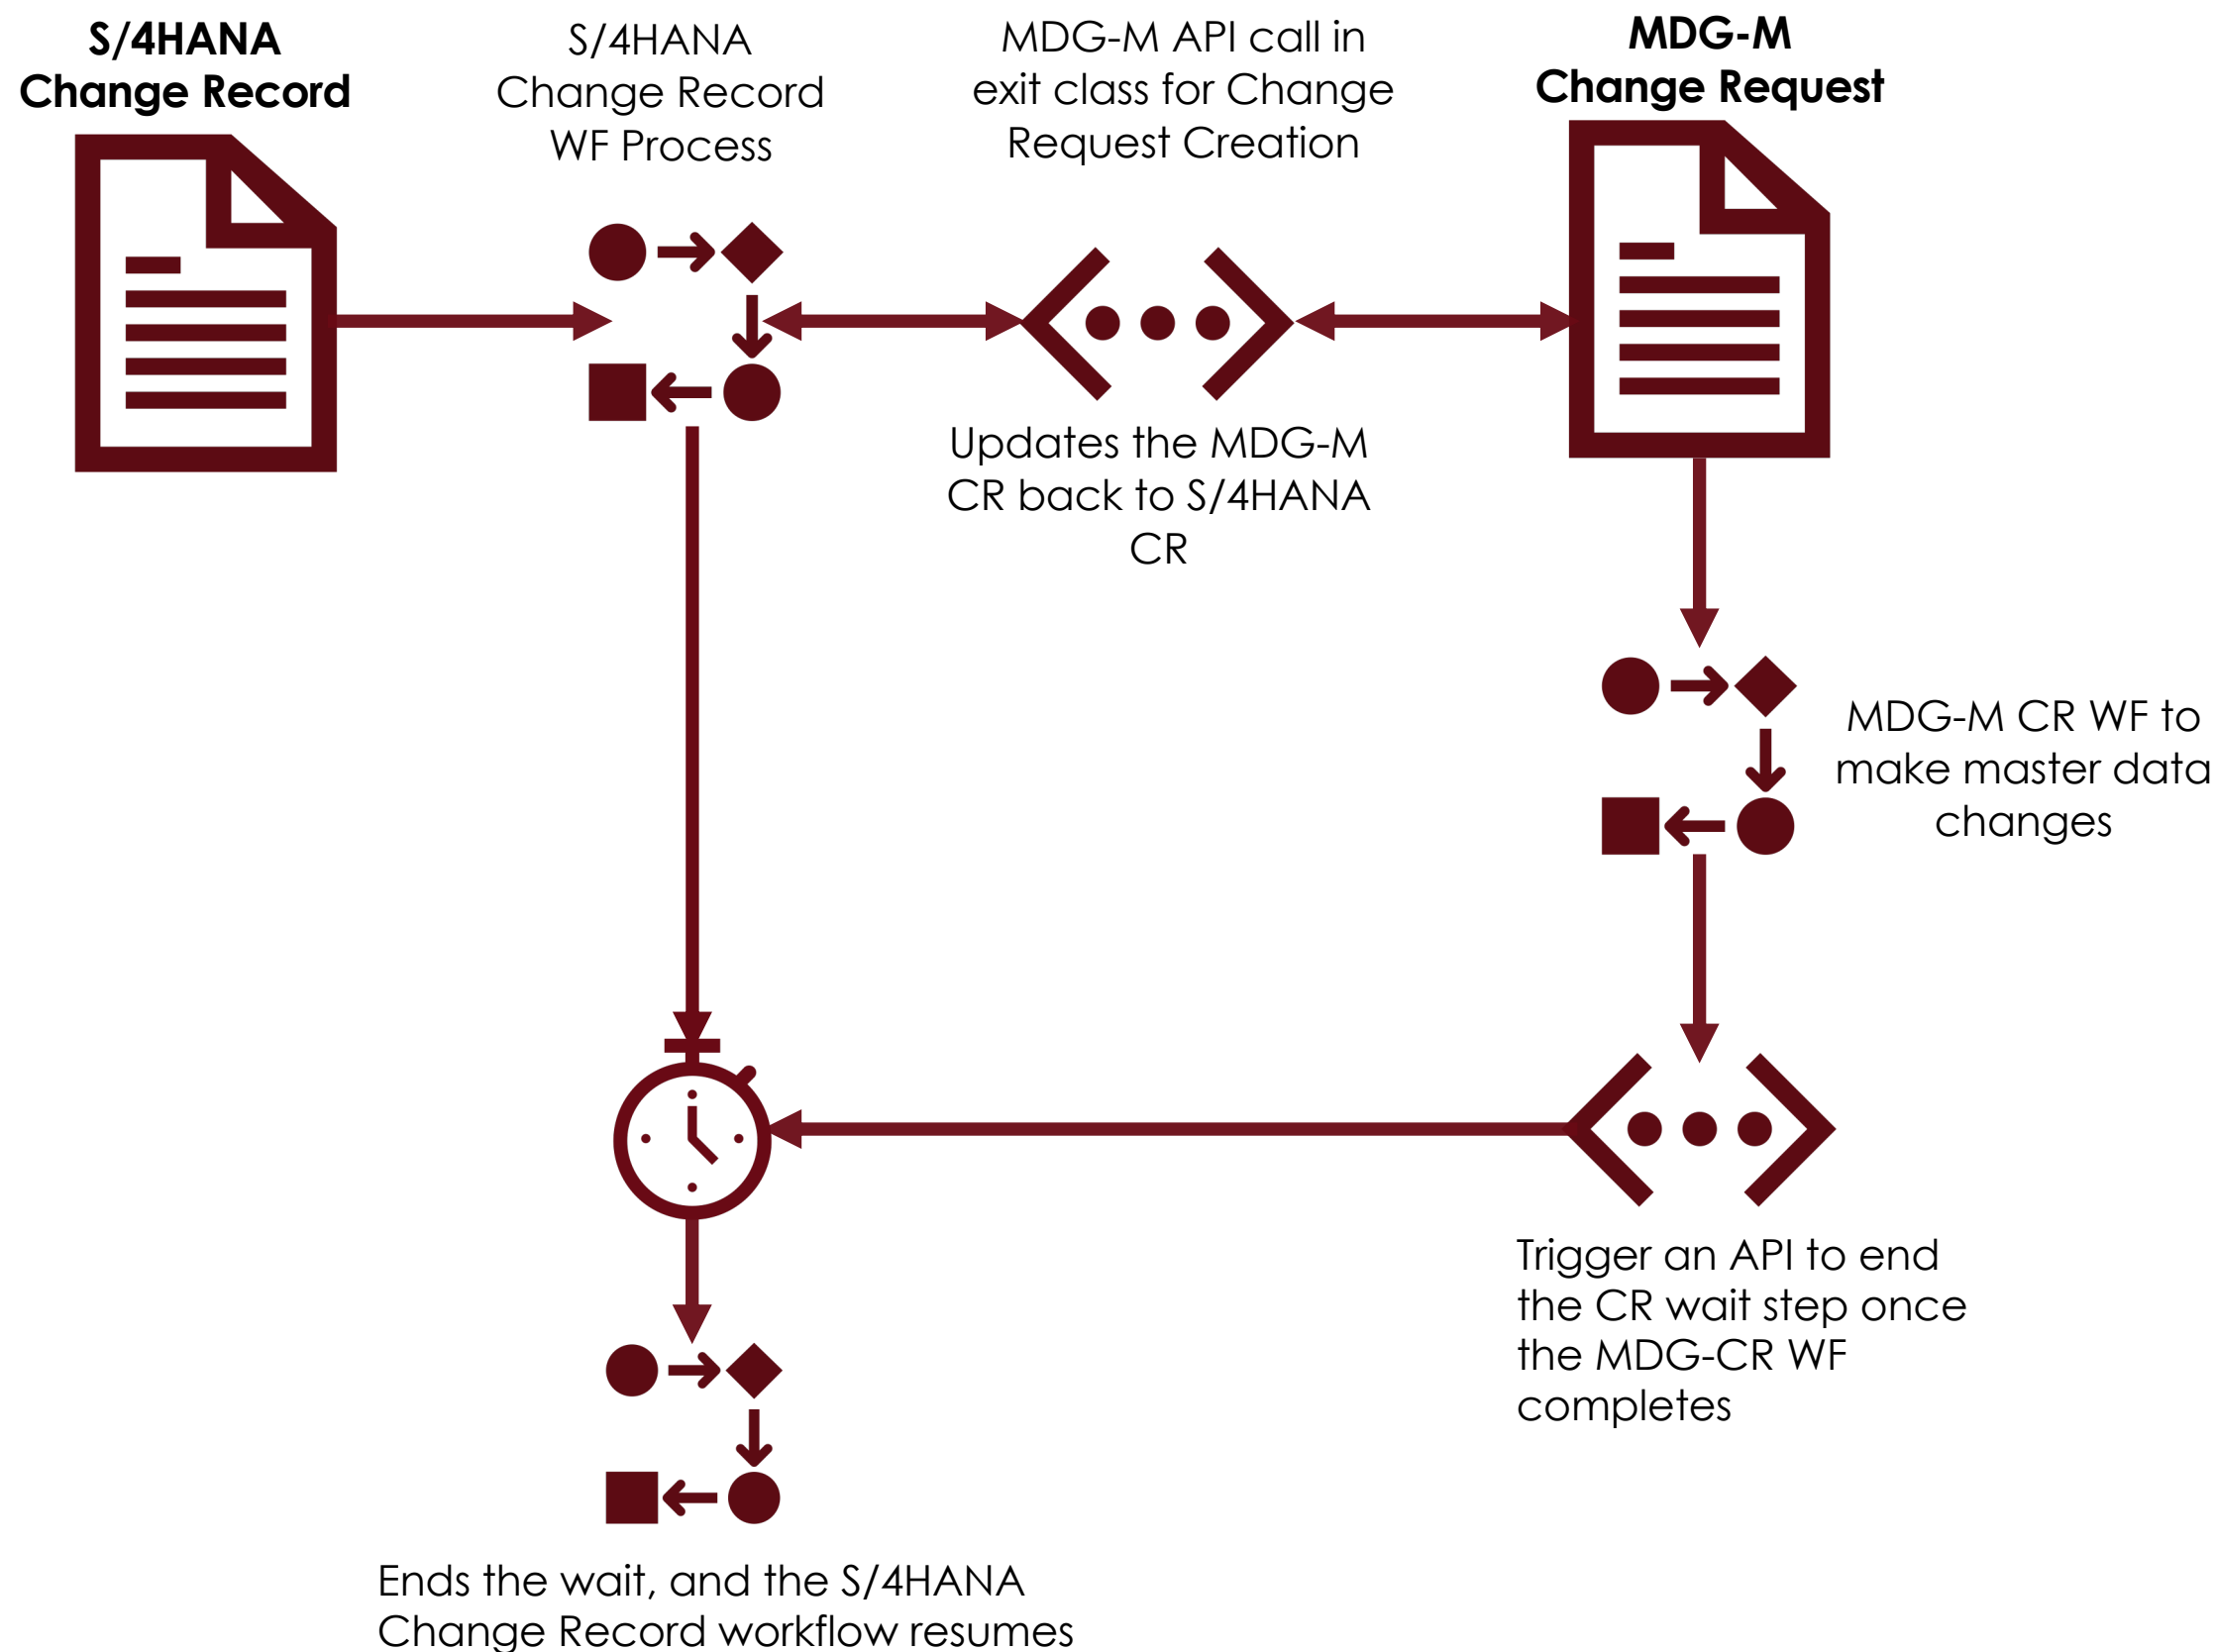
S/4HANA Change Record

S/4HANA Change Record WF Process

MDG-M API call in exit class for Change Request Creation

MDG-M Change Request

Updates the MDG-M CR back to S/4HANA CR

MDG-M CR WF to make master data changes

Trigger an API to end the CR wait step once the MDG-CR WF completes

Ends the wait, and the S/4HANA Change Record workflow resumes